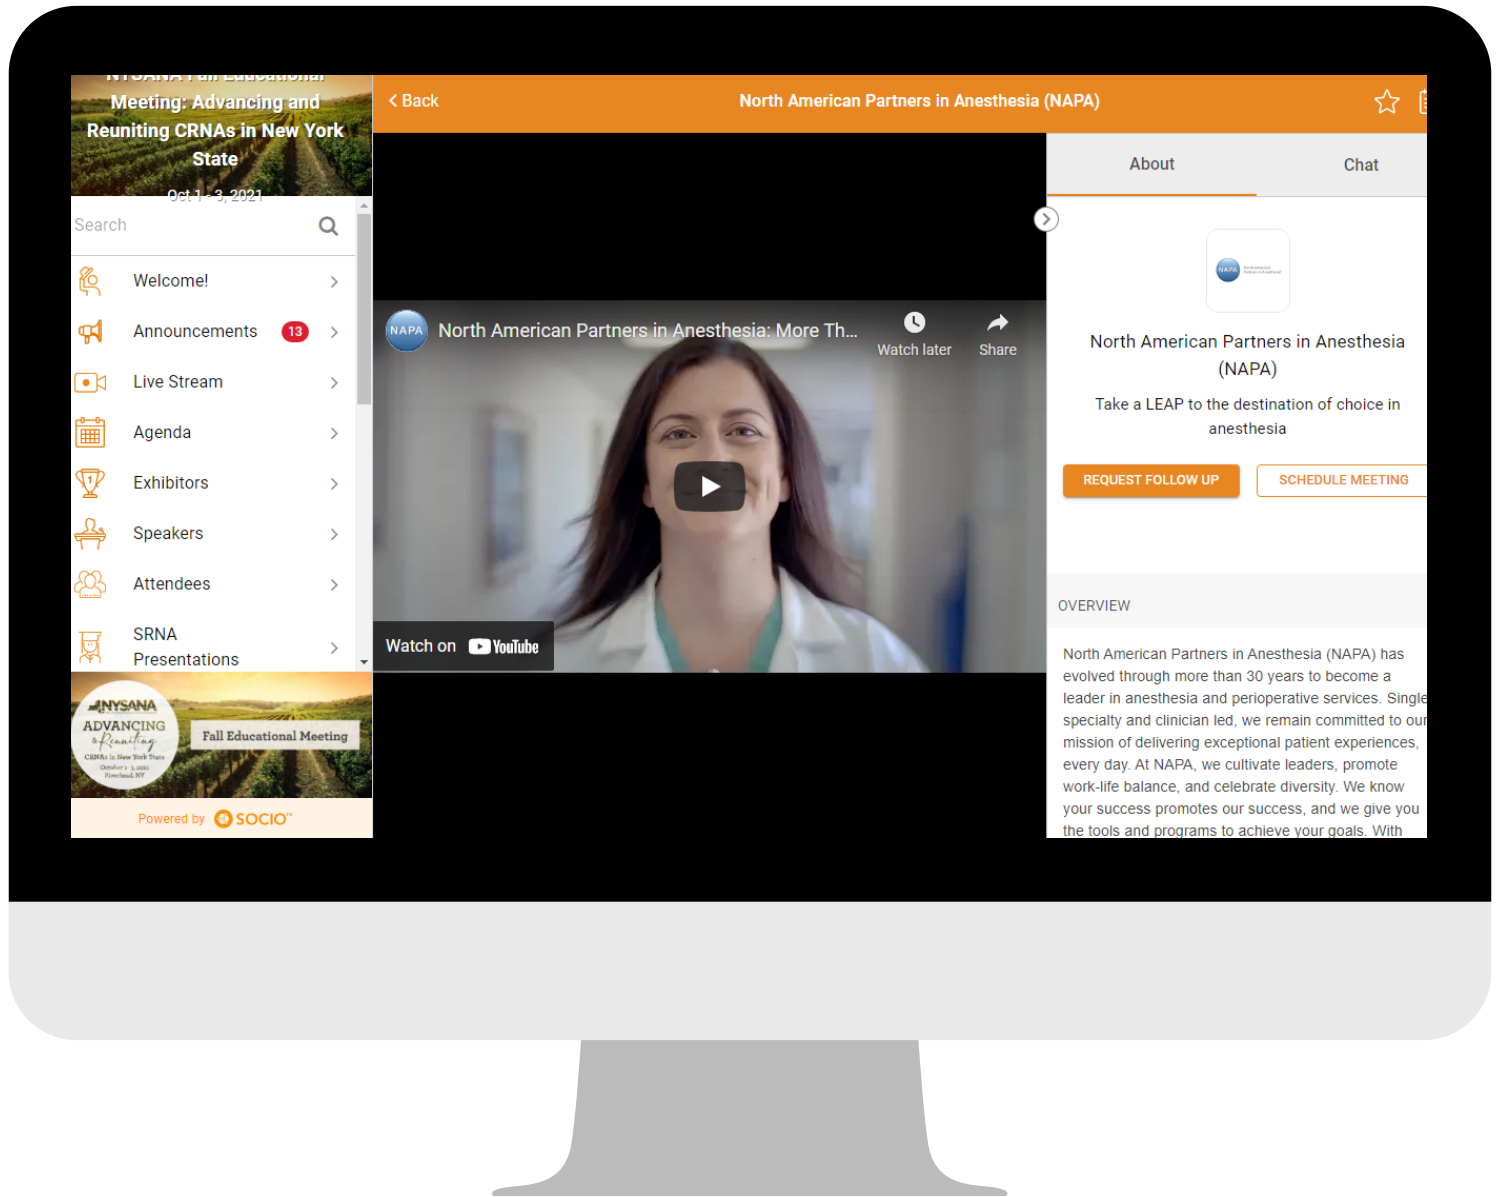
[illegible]
Meeting: Advancing and Reuniting CRNAs in New York State
Oct 1 - 3, 2021

Search

Welcome!
Announcements 13
Live Stream
Agenda
Exhibitors
Speakers
Attendees
SRNA Presentations

NYSANA
ADVANCING & Reuniting
CRNAs in New York State
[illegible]
Fall Educational Meeting

Powered by SOCIO

< Back
North American Partners in Anesthesia (NAPA)

NAPA
North American Partners in Anesthesia: More Th...
Watch later
Share
Watch on YouTube

About
Chat

North American Partners in Anesthesia (NAPA)
Take a LEAP to the destination of choice in anesthesia

REQUEST FOLLOW UP
SCHEDULE MEETING

OVERVIEW

North American Partners in Anesthesia (NAPA) has evolved through more than 30 years to become a leader in anesthesia and perioperative services. Single specialty and clinician led, we remain committed to our mission of delivering exceptional patient experiences, every day. At NAPA, we cultivate leaders, promote work-life balance, and celebrate diversity. We know your success promotes our success, and we give you the tools and programs to achieve your goals. With